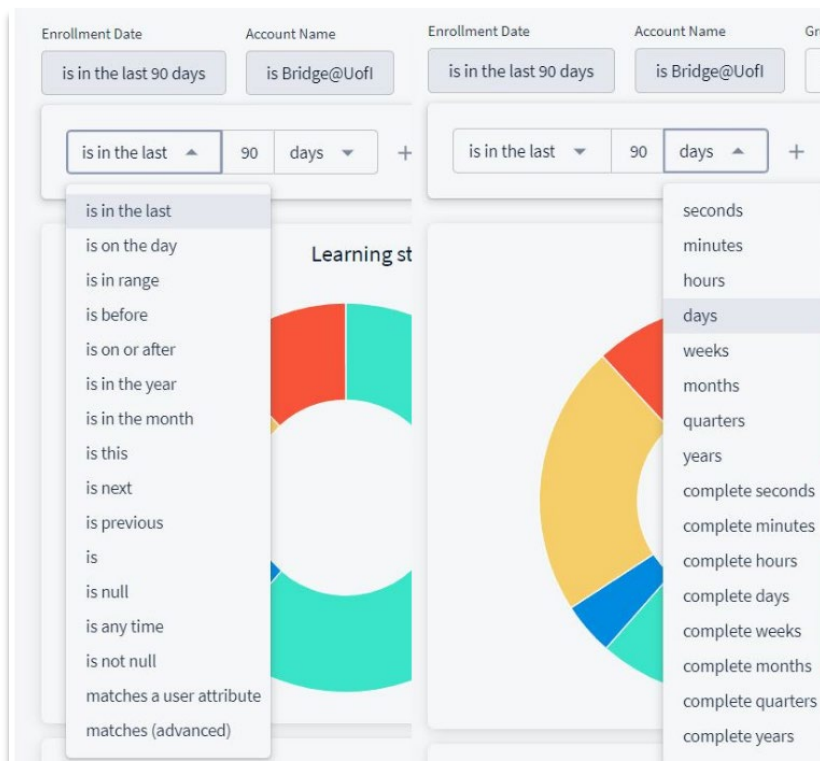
Enrollment Date
Account Name
is in the last 90 days
is Bridge@UofI
is in the last
90
days
+
is in the last
is on the day
is in range
is before
is on or after
is in the year
is in the month
is this
is next
is previous
is
is null
is any time
is not null
matches a user attribute
matches (advanced)
Learning st

Enrollment Date
Account Name
Gr
is in the last 90 days
is Bridge@UofI
is in the last
90
days
+
seconds
minutes
hours
days
weeks
months
quarters
years
complete seconds
complete minutes
complete hours
complete days
complete weeks
complete months
complete quarters
complete years